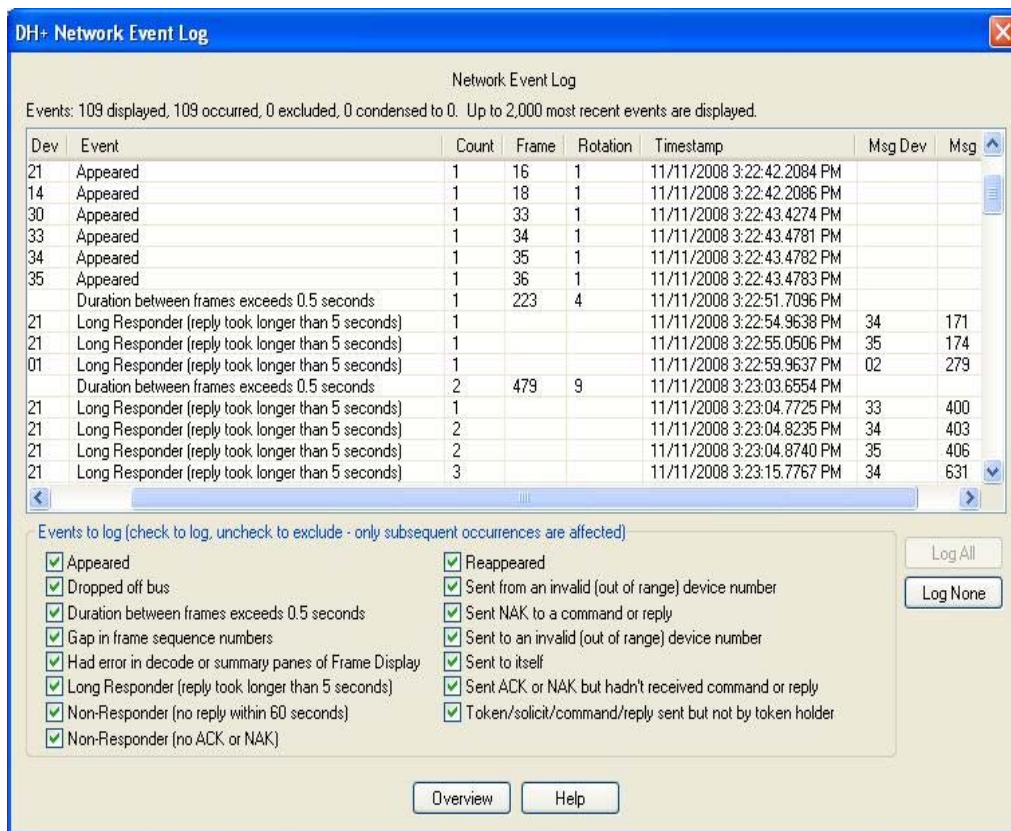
DH+ Network Event Log

Network Event Log

Events: 109 displayed, 109 occurred, 0 excluded, 0 condensed to 0. Up to 2,000 most recent events are displayed.

| Dev | Event | Count | Frame | Rotation | Timestamp | Msg Dev | Msg |
|---|---|---|---|---|---|---|---|
| 21 | Appeared | 1 | 16 | 1 | 11/11/2008 3:22:42.2084 PM | | |
| 14 | Appeared | 1 | 18 | 1 | 11/11/2008 3:22:42.2086 PM | | |
| 30 | Appeared | 1 | 33 | 1 | 11/11/2008 3:22:43.4274 PM | | |
| 33 | Appeared | 1 | 34 | 1 | 11/11/2008 3:22:43.4781 PM | | |
| 34 | Appeared | 1 | 35 | 1 | 11/11/2008 3:22:43.4782 PM | | |
| 35 | Appeared | 1 | 36 | 1 | 11/11/2008 3:22:43.4783 PM | | |
| | Duration between frames exceeds 0.5 seconds | 1 | 223 | 4 | 11/11/2008 3:22:51.7096 PM | | |
| 21 | Long Responder (reply took longer than 5 seconds) | 1 | | | 11/11/2008 3:22:54.9638 PM | 34 | 171 |
| 21 | Long Responder (reply took longer than 5 seconds) | 1 | | | 11/11/2008 3:22:55.0506 PM | 35 | 174 |
| 01 | Long Responder (reply took longer than 5 seconds) | 1 | | | 11/11/2008 3:22:59.9637 PM | 02 | 279 |
| | Duration between frames exceeds 0.5 seconds | 2 | 479 | 9 | 11/11/2008 3:23:03.6554 PM | | |
| 21 | Long Responder (reply took longer than 5 seconds) | 1 | | | 11/11/2008 3:23:04.7725 PM | 33 | 400 |
| 21 | Long Responder (reply took longer than 5 seconds) | 2 | | | 11/11/2008 3:23:04.8235 PM | 34 | 403 |
| 21 | Long Responder (reply took longer than 5 seconds) | 2 | | | 11/11/2008 3:23:04.8740 PM | 35 | 406 |
| 21 | Long Responder (reply took longer than 5 seconds) | 3 | | | 11/11/2008 3:23:15.7767 PM | 34 | 631 |

Events to log (check to log, uncheck to exclude - only subsequent occurrences are affected)

Appeared
Dropped off bus
Duration between frames exceeds 0.5 seconds
Gap in frame sequence numbers
Had error in decode or summary panes of Frame Display
Long Responder (reply took longer than 5 seconds)
Non-Responder (no reply within 60 seconds)
Non-Responder (no ACK or NAK)

Reappeared
Sent from an invalid (out of range) device number
Sent NAK to a command or reply
Sent to an invalid (out of range) device number
Sent to itself
Sent ACK or NAK but hadn't received command or reply
Token/solicit/command/reply sent but not by token holder

Log All
Log None

Overview
Help